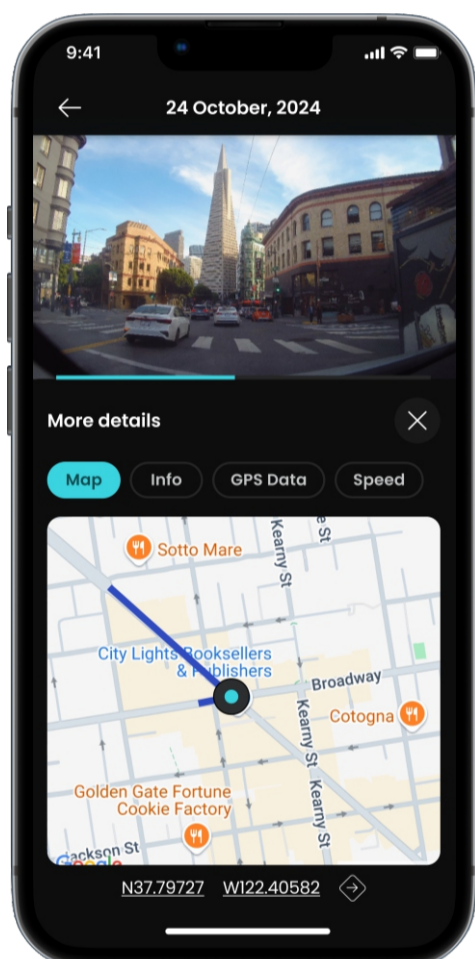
9:41

24 October, 2024

More details

Map Info GPS Data Speed

Sotto Mare
Kearny St
e St
City Lights Booksellers & Publishers
Broadway
Cotogna
Kearny St
Kearny St
Golden Gate Fortune Cookie Factory
Jackson St
Google

N37.79727 W122.40582